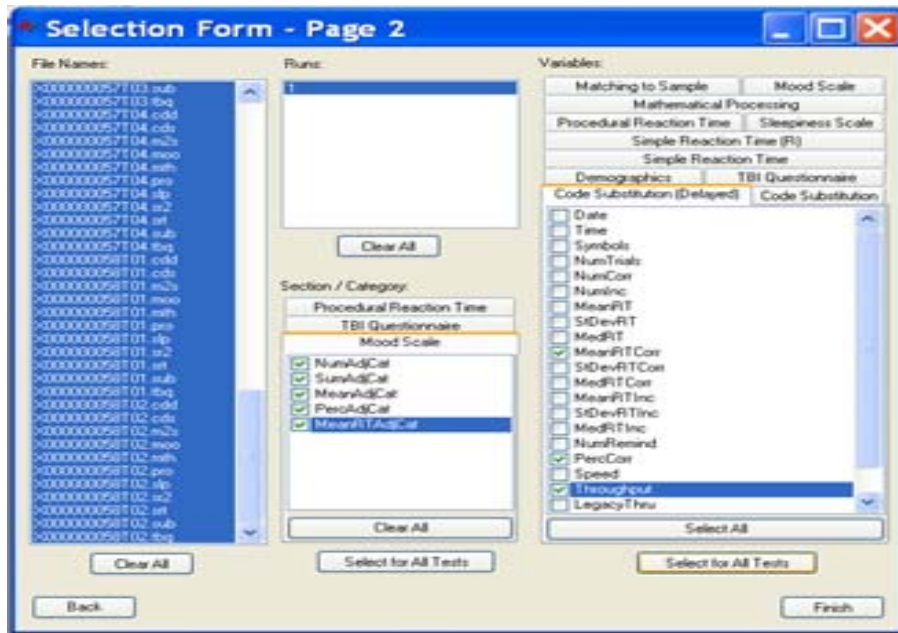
Selection Form - Page 2

File Names:

X000000057T03.sub
X000000057T03.tbq
X000000057T04.cdd
X000000057T04.cds
X000000057T04.m2s
X000000057T04.moo
X000000057T04.mth
X000000057T04.pro
X000000057T04.slp
X000000057T04.sr2
X000000057T04.srt
X000000057T04.sub
X000000057T04.tbq
X000000058T01.cdd
X000000058T01.cds
X000000058T01.m2s
X000000058T01.moo
X000000058T01.mth
X000000058T01.pro
X000000058T01.slp
X000000058T01.sr2
X000000058T01.srt
X000000058T01.sub
X000000058T01.tbq
X000000058T02.cdd
X000000058T02.cds
X000000058T02.m2s
X000000058T02.moo
X000000058T02.mth
X000000058T02.pro
X000000058T02.slp
X000000058T02.sr2
X000000058T02.srt
X000000058T02.sub
X000000058T02.tbq

Clear All

Runs:

1

Clear All

Section / Category:

Procedural Reaction Time
TBI Questionnaire
Mood Scale

NumAdjCat
SumAdjCat
MeanAdjCat
PercAdjCat
MeanRTAdjCat

Clear All

Select for All Tests

Variables:

Matching to Sample
Mood Scale
Mathematical Processing
Procedural Reaction Time
Sleepiness Scale
Simple Reaction Time (R)
Simple Reaction Time
Demographics
TBI Questionnaire
Code Substitution (Delayed)
Code Substitution

Date
Time
Symbols
NumTrials
NumCorr
NumInc
MeanRT
StDevRT
MedRT
MeanRTCorr
StDevRTCorr
MedRTCorr
MeanRTInc
StDevRTInc
MedRTInc
NumRemind
PercCorr
Speed
Throughput
LegacyThru

Select All

Select for All Tests

Back

Finish